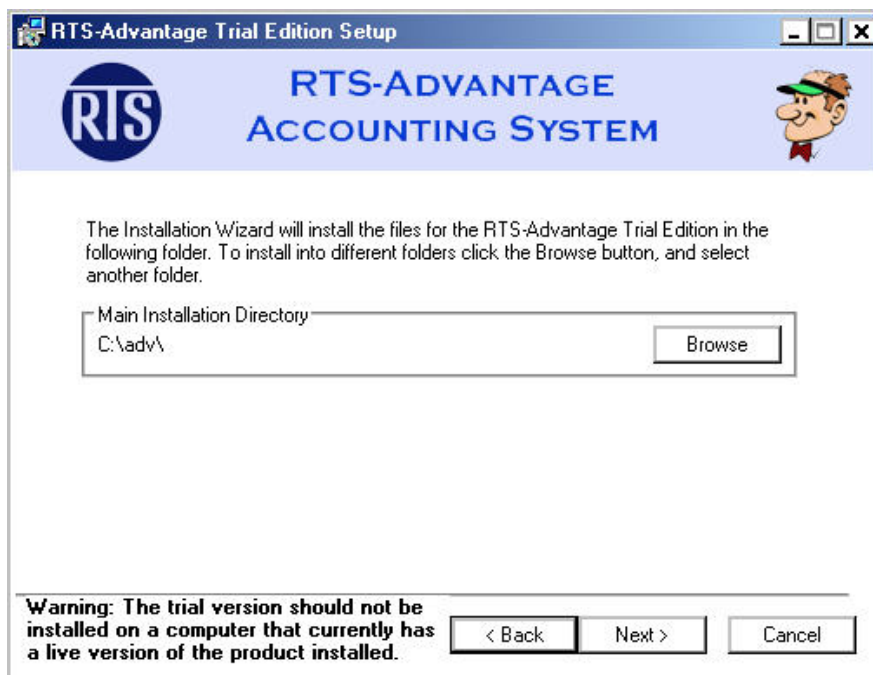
RTS-Advantage Trial Edition Setup

RTS

RTS-ADVANTAGE
ACCOUNTING SYSTEM

The Installation Wizard will install the files for the RTS-Advantage Trial Edition in the following folder. To install into different folders click the Browse button, and select another folder.

Main Installation Directory

C:\adv\

Browse

Warning: The trial version should not be installed on a computer that currently has a live version of the product installed.

< Back

Next >

Cancel